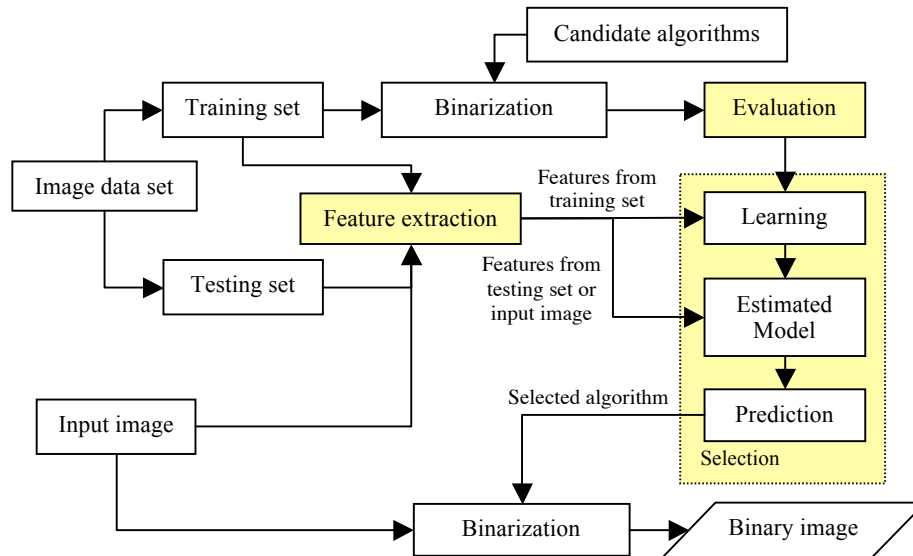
Candidate algorithms

Training set

Binarization

Evaluation

Image data set

Feature extraction

Features from training set

Learning

Features from testing set or input image

Testing set

Estimated Model

Selected algorithm

Input image

Prediction

Selection

Binarization

Binary image